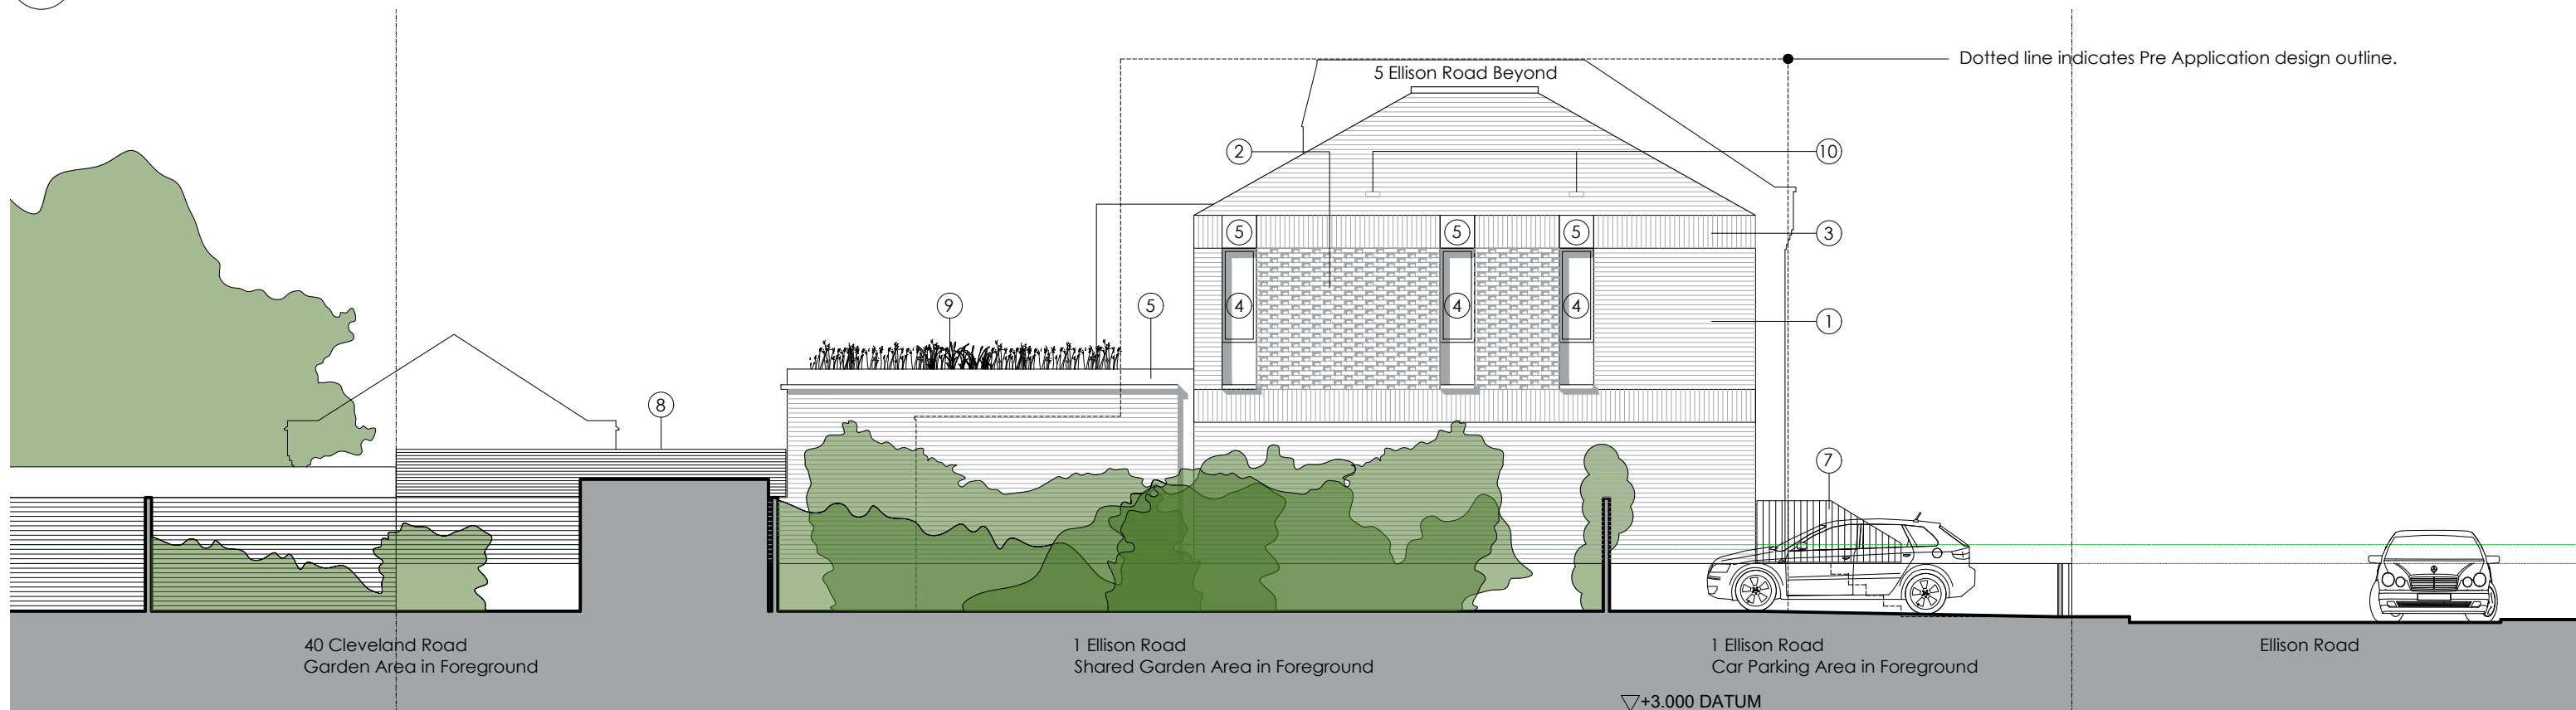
Dotted line indicates Pre Application design outline.

5 Ellison Road Beyond

2

10

5

5

5

3

4

4

4

1

9

5

8

7

40 Cleveland Road
Garden Area in Foreground

1 Ellison Road
Shared Garden Area in Foreground

1 Ellison Road
Car Parking Area in Foreground

Ellison Road

▽+3.000 DATUM